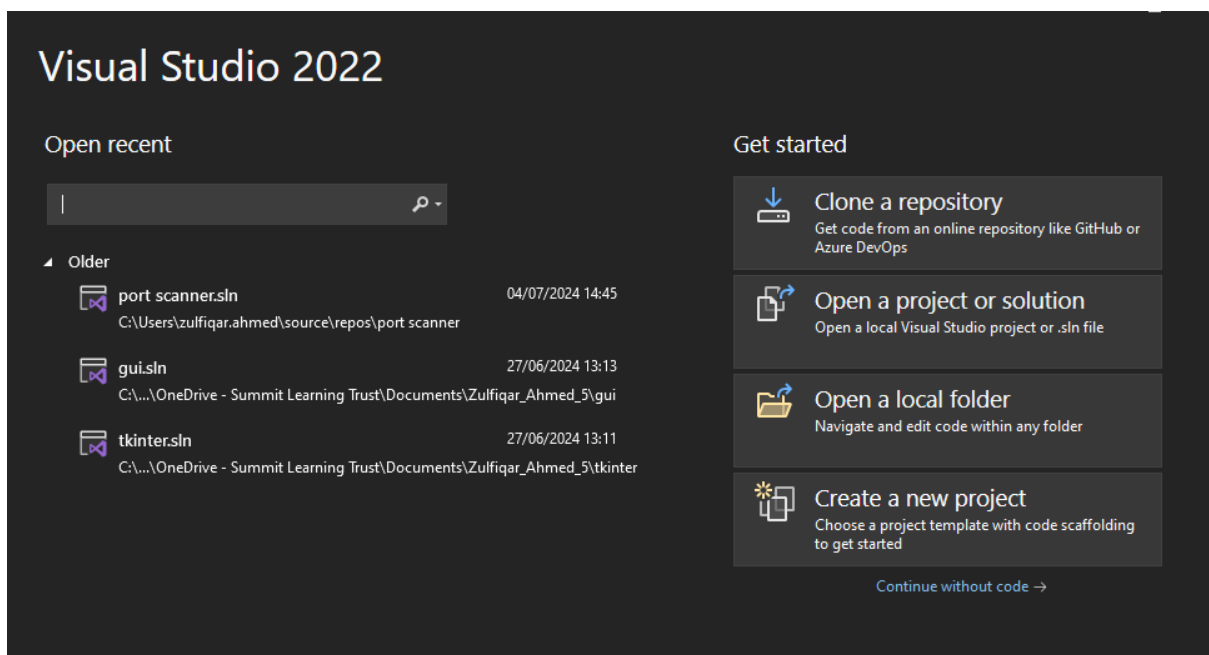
Visual Studio 2022

Open recent

Older

port scanner.sln
04/07/2024 14:45
C:\Users\zulfiqar.ahmed\source\repos\port scanner

gui.sln
27/06/2024 13:13
C:\...\OneDrive - Summit Learning Trust\Documents\Zulfiqar_Ahmed_5\gui

tkinter.sln
27/06/2024 13:11
C:\...\OneDrive - Summit Learning Trust\Documents\Zulfiqar_Ahmed_5\tkinter

Get started

Clone a repository
Get code from an online repository like GitHub or Azure DevOps

Open a project or solution
Open a local Visual Studio project or .sln file

Open a local folder
Navigate and edit code within any folder

Create a new project
Choose a project template with code scaffolding to get started

Continue without code →